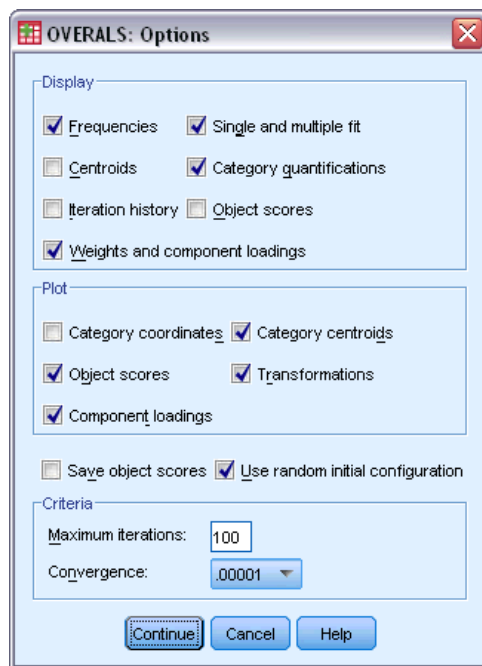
OVERALS: Options

Display

Frequencies
Single and multiple fit
Centroids
Category quantifications
Iteration history
Object scores
Weights and component loadings

Plot

Category coordinates
Category centroids
Object scores
Transformations
Component loadings

Save object scores
Use random initial configuration

Criteria

Maximum iterations: 100
Convergence: .00001

Continue
Cancel
Help